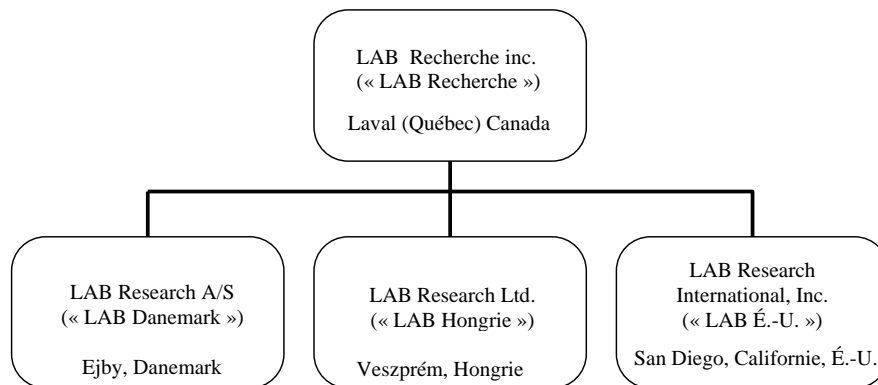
LAB Recherche inc.
(« LAB Recherche »)

Laval (Québec) Canada

LAB Research A/S
(« LAB Danemark »)

Ejby, Danemark

LAB Research Ltd.
(« LAB Hongrie »)

Veszprém, Hongrie

LAB Research
International, Inc.
(« LAB É.-U. »)

San Diego, Californie, É.-U.